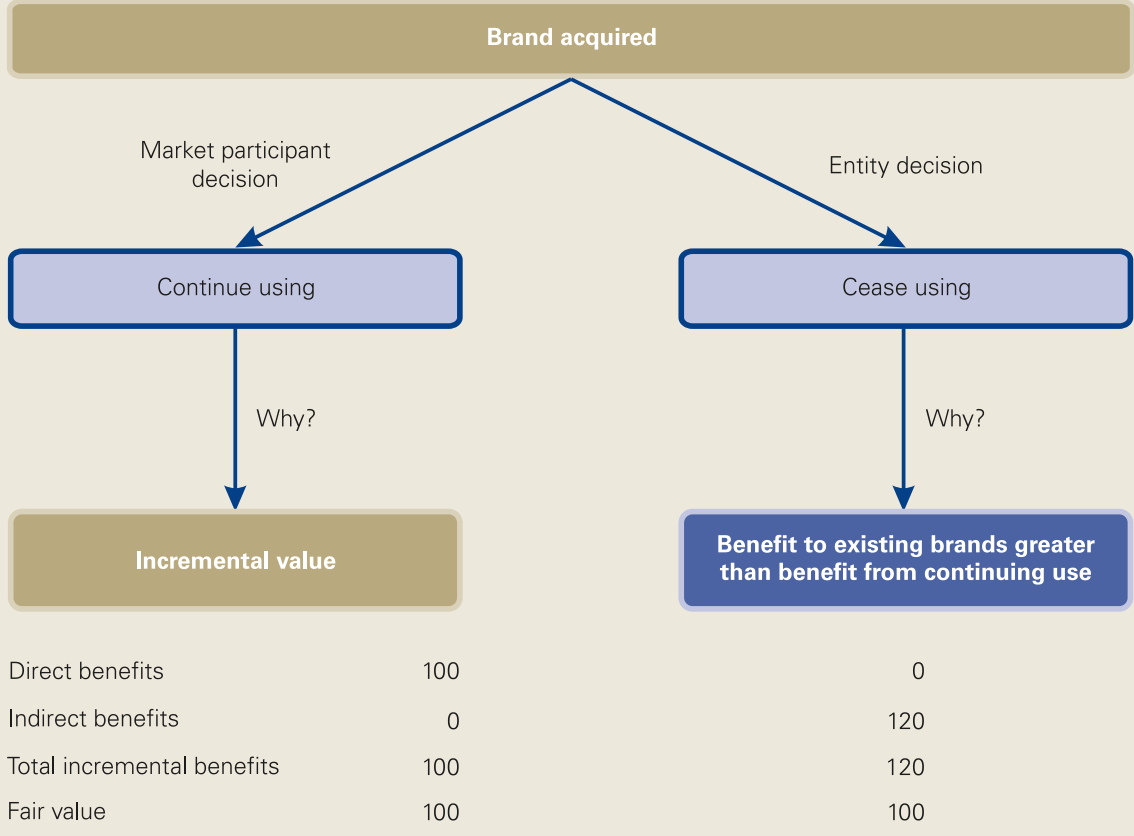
Brand acquired

Market participant decision

Entity decision

Continue using

Cease using

Why?

Why?

Incremental value

Benefit to existing brands greater than benefit from continuing use

| | | |
|---|---|---|
| Direct benefits | 100 | 0 |
| Indirect benefits | 0 | 120 |
| Total incremental benefits | 100 | 120 |
| Fair value | 100 | 100 |